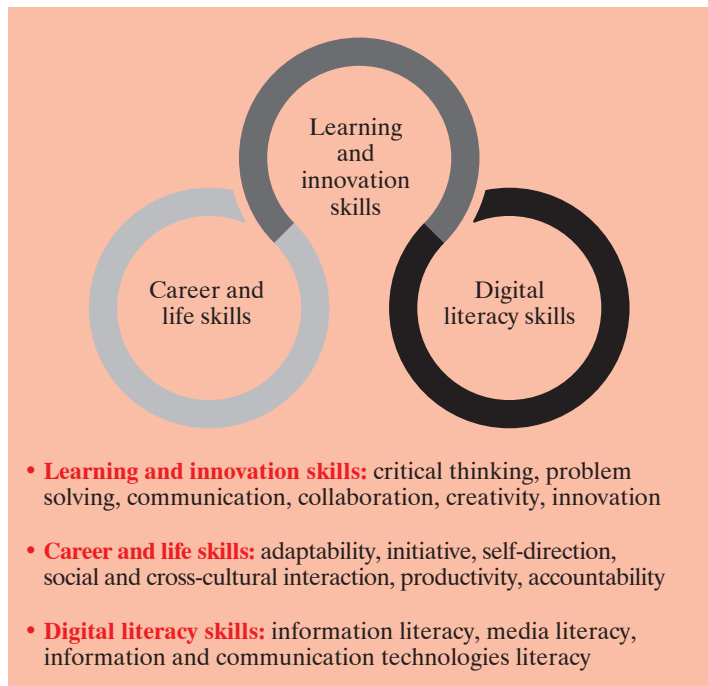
Learning and innovation skills

Career and life skills

Digital literacy skills

• **Learning and innovation skills:** critical thinking, problem solving, communication, collaboration, creativity, innovation

• **Career and life skills:** adaptability, initiative, self-direction, social and cross-cultural interaction, productivity, accountability

• **Digital literacy skills:** information literacy, media literacy, information and communication technologies literacy